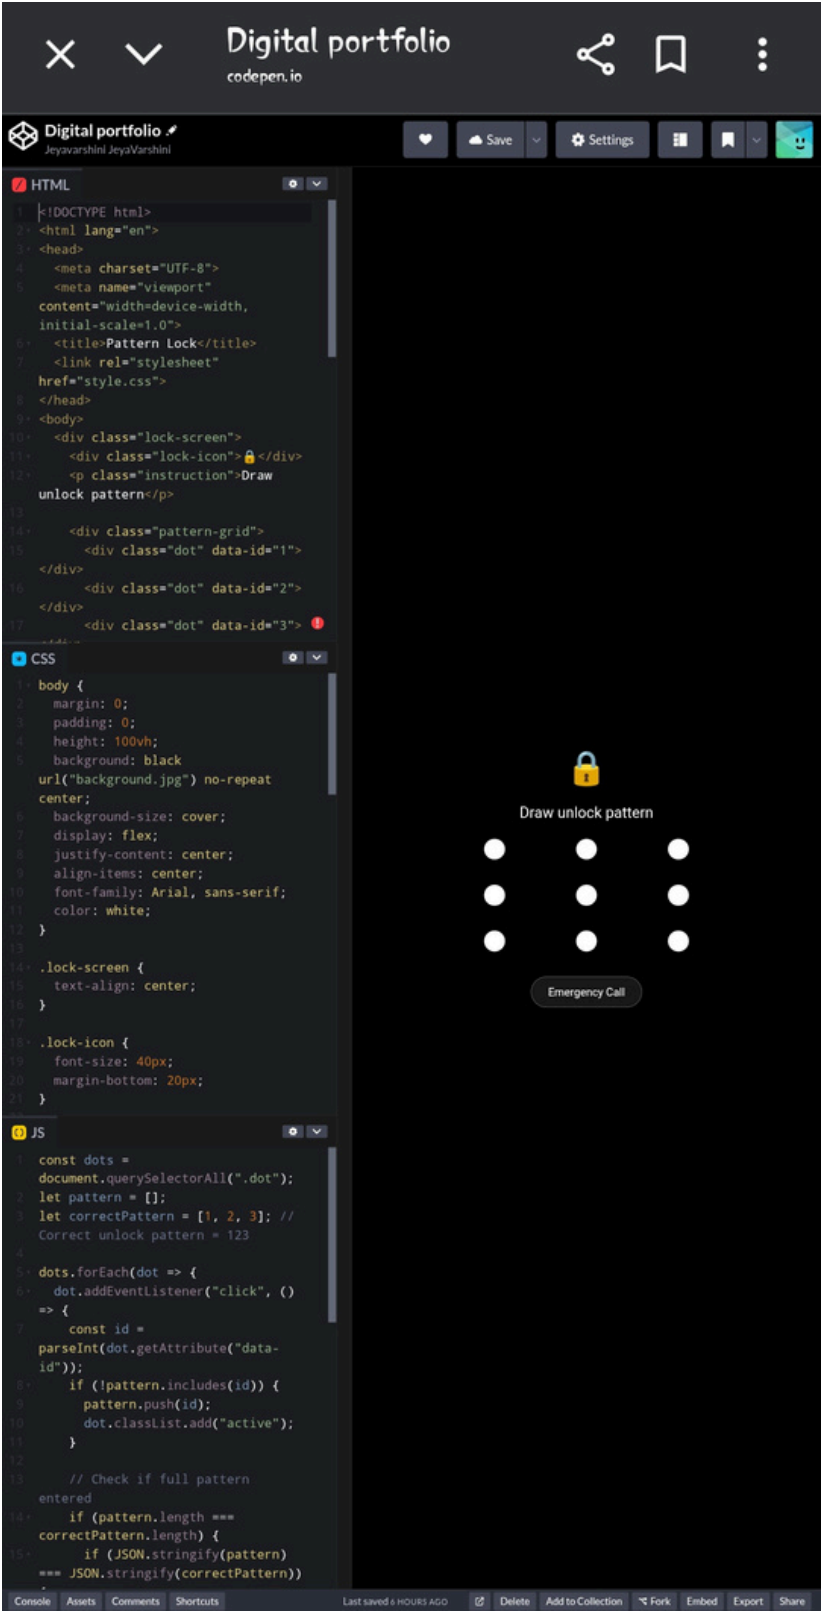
Digital portfolio
codepen.io

Digital portfolio
Jeyavarshini JeyaVarshini

Save
Settings

HTML

<!DOCTYPE html>
<html lang="en">
<head>
<meta charset="UTF-8">
<meta name="viewport" content="width=device-width, initial-scale=1.0">
<title>Pattern Lock</title>
<link rel="stylesheet" href="style.css">
</head>
<body>
<div class="lock-screen">
<div class="lock-icon">🔒</div>
<p class="instruction">Draw unlock pattern</p>

<div class="pattern-grid">
<div class="dot" data-id="1"></div>
<div class="dot" data-id="2"></div>
<div class="dot" data-id="3">

CSS

body {
margin: 0;
padding: 0;
height: 100vh;
background: black url("background.jpg") no-repeat center;
background-size: cover;
display: flex;
justify-content: center;
align-items: center;
font-family: Arial, sans-serif;
color: white;
}

.lock-screen {
text-align: center;
}

.lock-icon {
font-size: 40px;
margin-bottom: 20px;
}

JS

const dots = document.querySelectorAll(".dot");
let pattern = [];
let correctPattern = [1, 2, 3]; // Correct unlock pattern = 123

dots.forEach(dot => {
dot.addEventListener("click", () => {
const id = parseInt(dot.getAttribute("data-id"));
if (!pattern.includes(id)) {
pattern.push(id);
dot.classList.add("active");
}

// Check if full pattern entered
if (pattern.length === correctPattern.length) {
if (JSON.stringify(pattern) === JSON.stringify(correctPattern))

🔒
Draw unlock pattern

Emergency Call

Console Assets Comments Shortcuts Last saved 6 HOURS AGO Delete Add to Collection Fork Embed Export Share